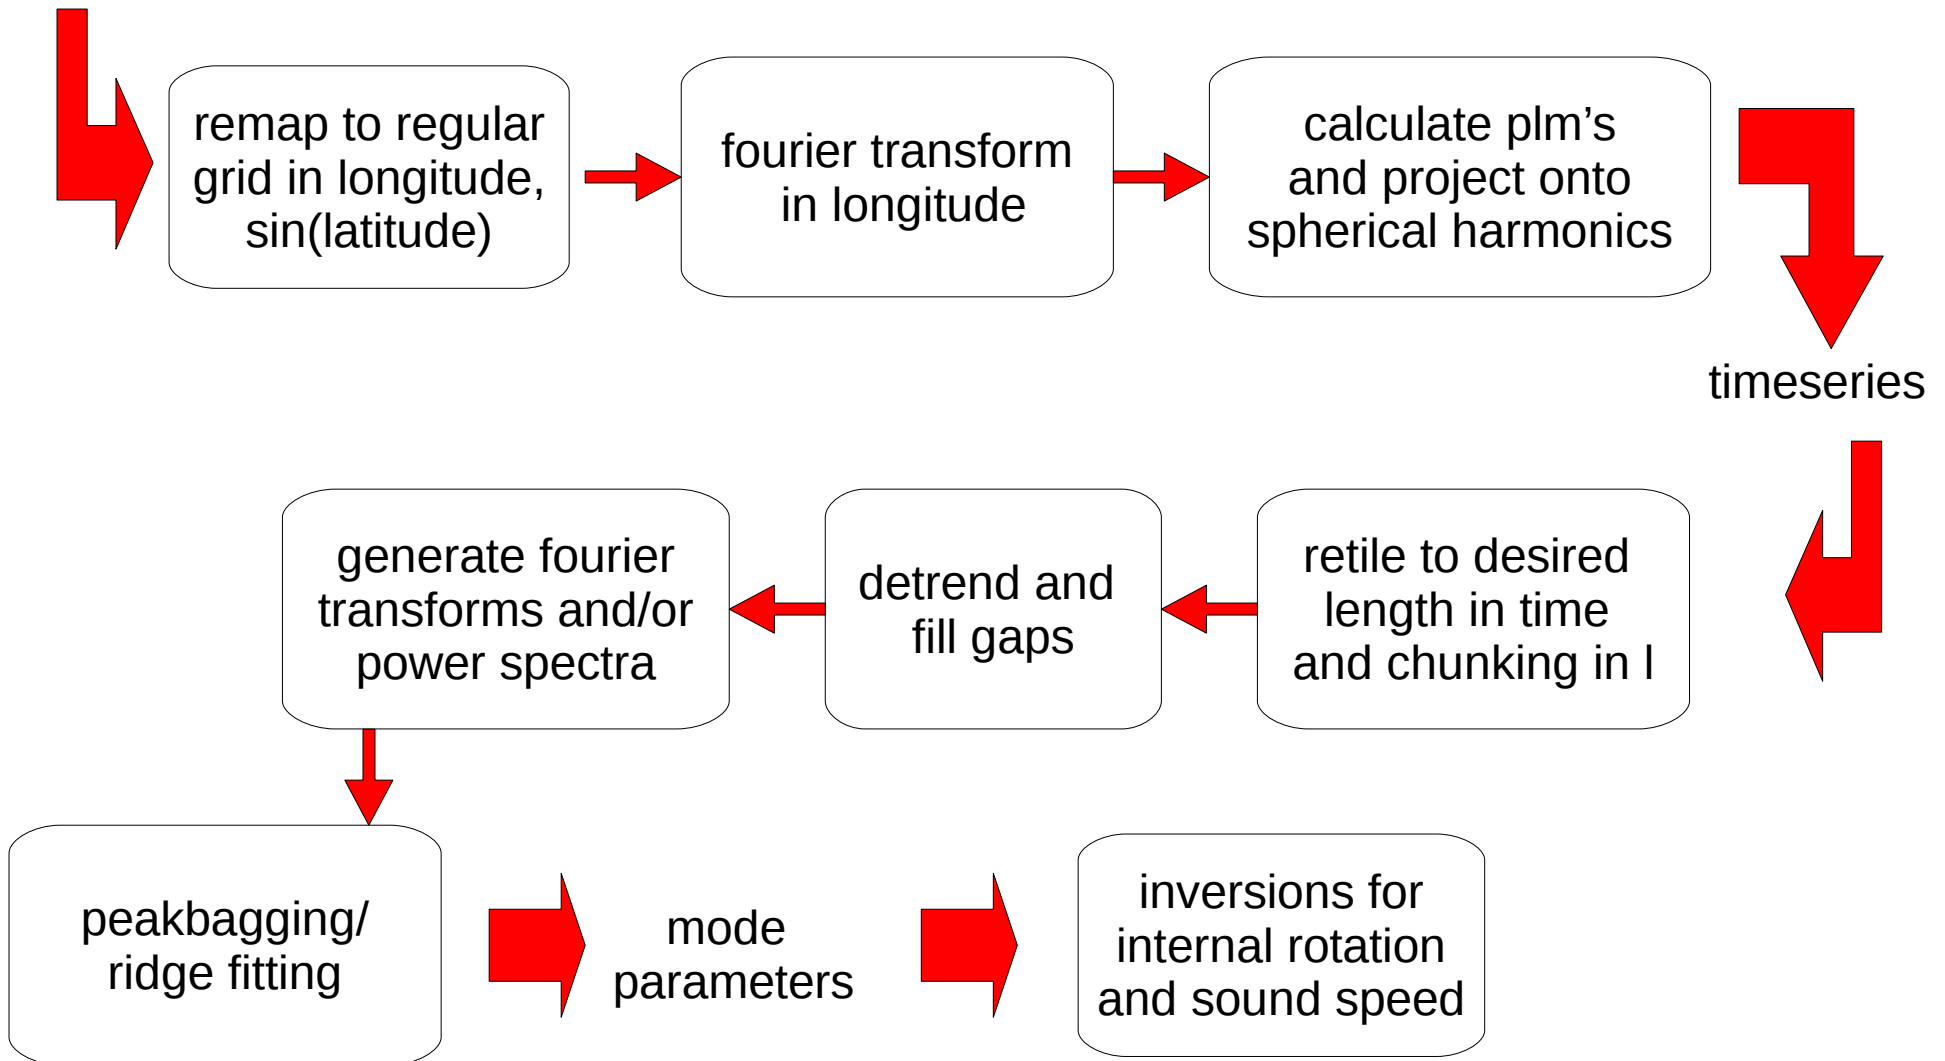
remap to regular grid in longitude, sin(latitude)

fourier transform in longitude

calculate plm’s and project onto spherical harmonics

timeseries

retile to desired length in time and chunking in l

detrend and fill gaps

generate fourier transforms and/or power spectra

peakbagging/ ridge fitting

mode parameters

inversions for internal rotation and sound speed